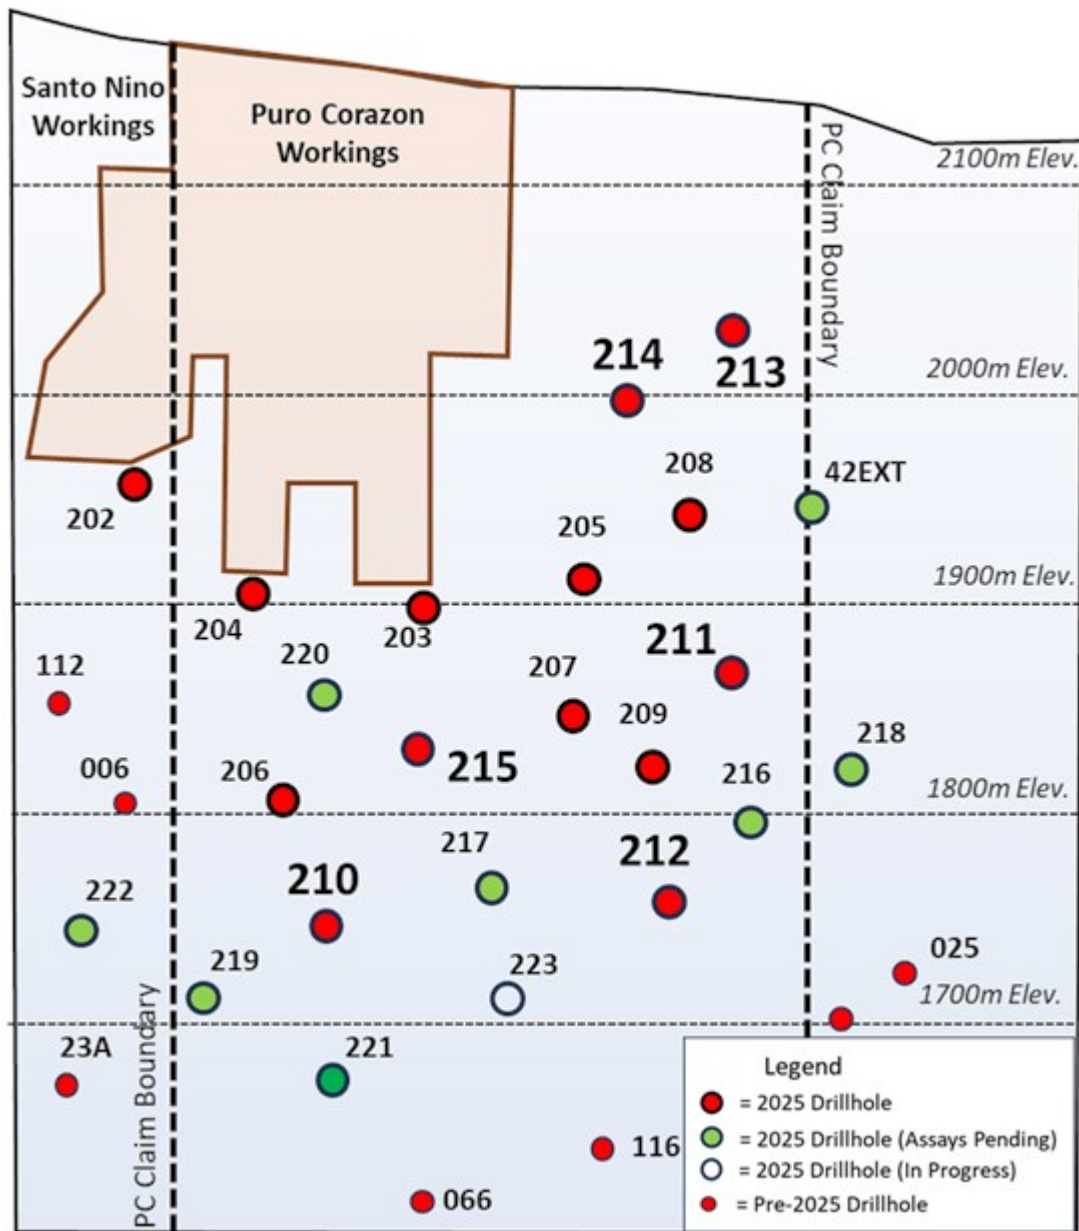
Santo Nino Workings

Puro Corazon Workings

PC Claim Boundary

2100m Elev.

214

213

2000m Elev.

202

208

42EXT

205

1900m Elev.

204

203

211

112

220

207

209

218

215

006

206

216

1800m Elev.

217

212

210

222

025

219

223

1700m Elev.

PC Claim Boundary

23A

221

Legend

= 2025 Drillhole

= 2025 Drillhole (Assays Pending)

116

= 2025 Drillhole (In Progress)

= Pre-2025 Drillhole

066